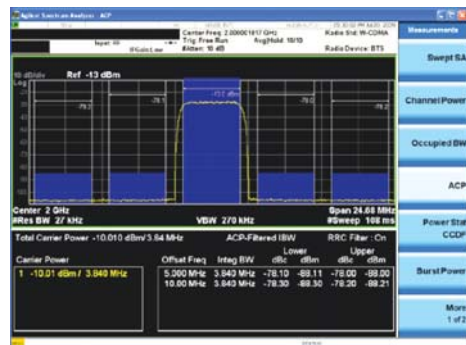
Agilent Spectrum Analyzer - ACP
Center Freq: 2.000000000 GHz
Trig: Free Run
Avg|Hold: 10/10
#Atten: 10 dB
Radio Std: W-CDMA
Radio Device: BTS
Input: RF
IFGain:Low

10 dB/div
Log
Ref -13 dBm

-78.2
-78.1
-77.0 dBm
-78.0
-78.2

Center 2 GHz
#Res BW 27 kHz
VBW 270 kHz
Span 24.68 MHz
#Sweep 108 ms

Total Carrier Power -10.010 dBm/3.84 MHz
ACP-Filtered IBW
RRC Filter : On

Carrier Power
1 -10.01 dBm / 3.840 MHz

| Offset Freq | Integ BW | Lower dBc | Lower dBm | Upper dBc | Upper dBm |
|---|---|---|---|---|---|
| 5.000 MHz | 3.840 MHz | -78.10 | -88.11 | -78.00 | -88.00 |
| 10.00 MHz | 3.840 MHz | -78.30 | -88.30 | -78.20 | -88.21 |

Measurements
Swept SA
Channel Power
Occupied BW
ACP
Power Stat CCDF
Burst Power
More 1 of 2

STATUS